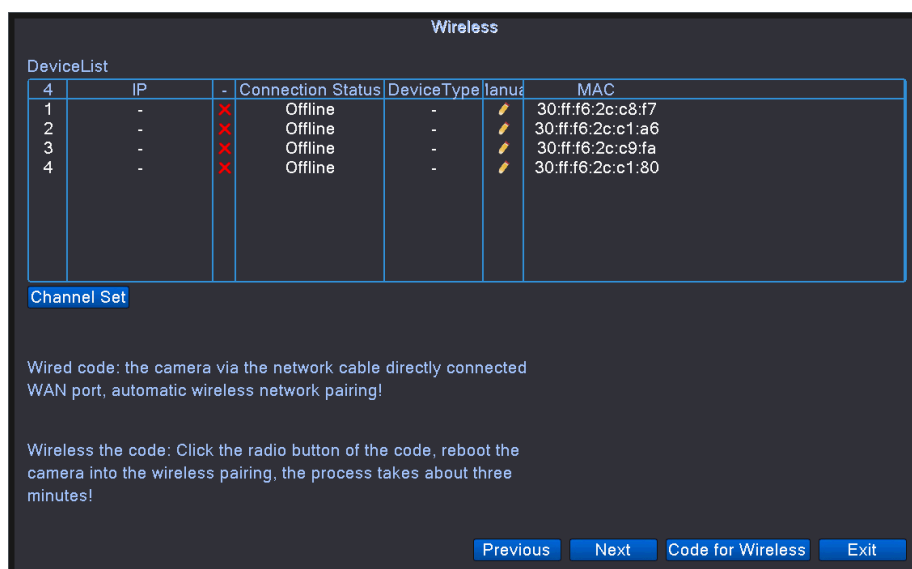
Wireless

DeviceList

| 4 | IP | - | Connection Status | DeviceType | lanua | MAC |
|---|---|---|---|---|---|---|
| 1 | - | ✕ | Offline | - | | 30:ff:f6:2c:c8:f7 |
| 2 | - | ✕ | Offline | - | | 30:ff:f6:2c:c1:a6 |
| 3 | - | ✕ | Offline | - | | 30:ff:f6:2c:c9:fa |
| 4 | - | ✕ | Offline | - | | 30:ff:f6:2c:c1:80 |

Channel Set

Wired code: the camera via the network cable directly connected WAN port, automatic wireless network pairing!

Wireless the code: Click the radio button of the code, reboot the camera into the wireless pairing, the process takes about three minutes!

Previous Next Code for Wireless Exit